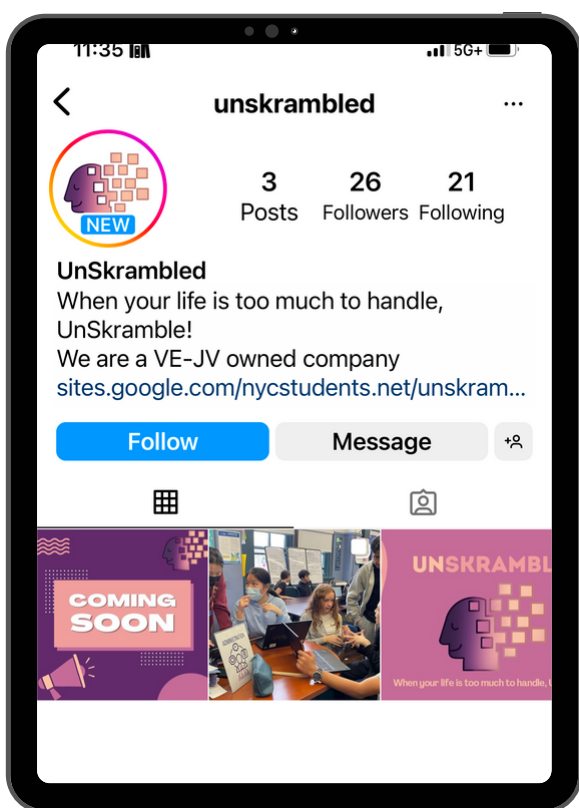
11:35

5G+

unskrambled

NEW

3
Posts

26
Followers

21
Following

UnSkrambled
When your life is too much to handle, UnSkramble!
We are a VE-JV owned company
sites.google.com/nycstudents.net/unskram...

Follow

Message

COMING SOON

UNSKRAMBL

When your life is too much to handle, U